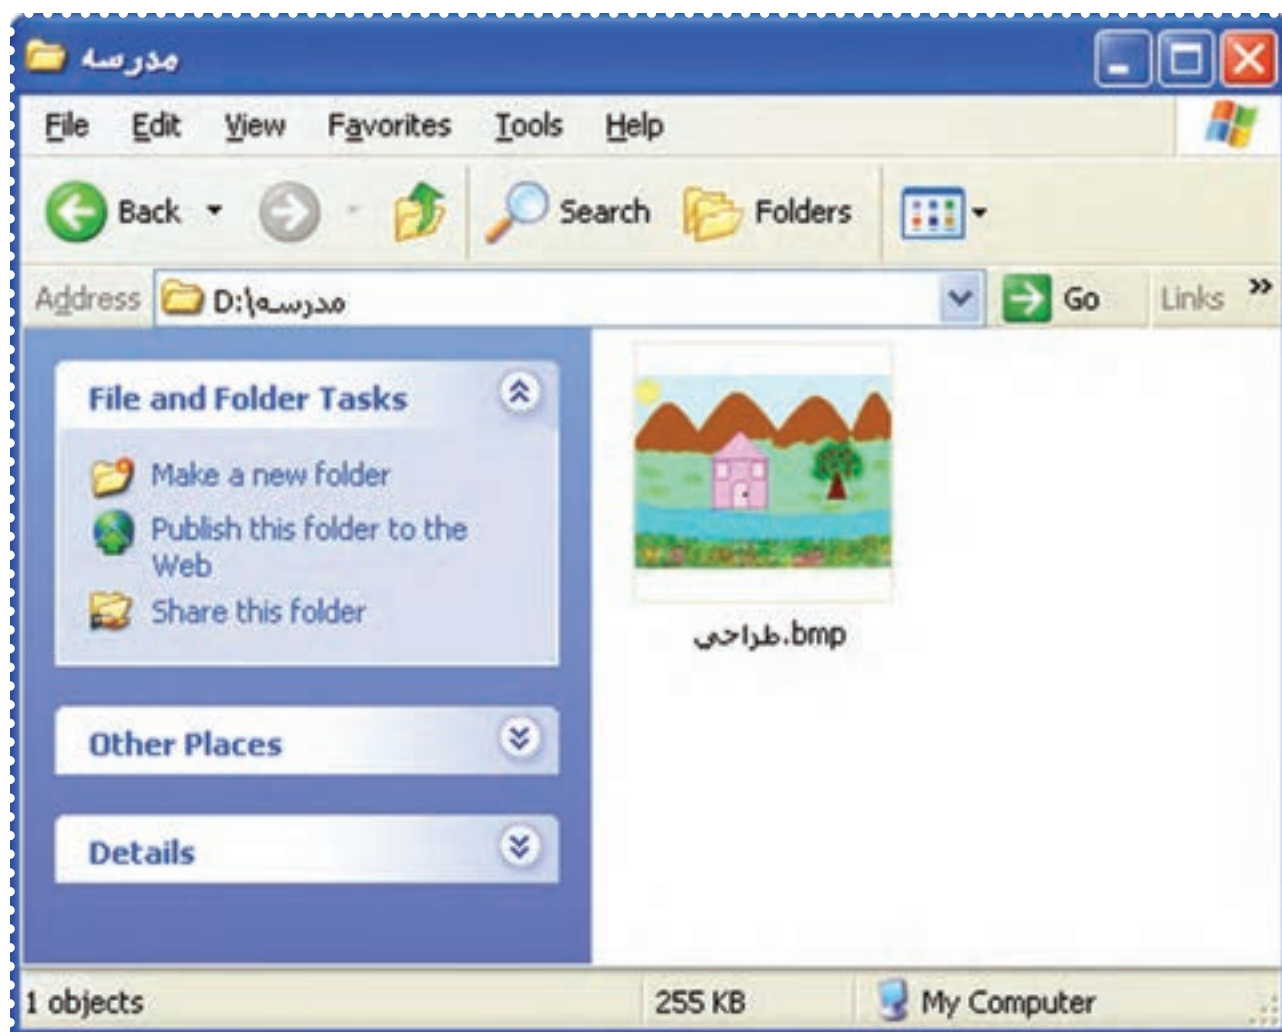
مدرسه

File Edit View Favorites Tools Help

Back Search Folders

Address D:\مدرسه Go Links »

File and Folder Tasks

Make a new folder
Publish this folder to the Web
Share this folder

Other Places

Details

طراحی.bmp

1 objects 255 KB My Computer